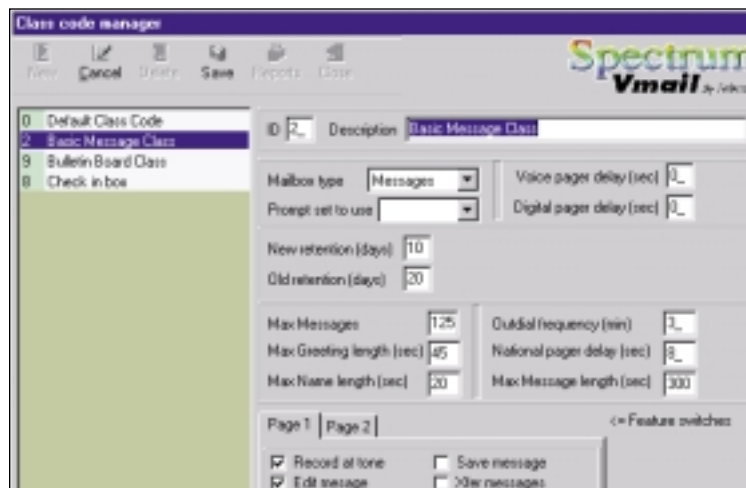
Class code manager

New Cancel Delete Save Reports Close

Spectrum Vmail by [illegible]

0 Default Class Code
2 Basic Message Class
9 Bulletin Board Class
8 Check in box

ID 2_ Description Basic Message Class

Mailbox type Messages
Prompt set to use

Voice pager delay (sec) 0_
Digital pager delay (sec) 0_

New retention (days) 10
Old retention (days) 20

Max Messages 125
Max Greeting length (sec) 45
Max Name length (sec) 20

Outdial frequency (min) 3_
National pager delay (sec) 8_
Max Message length (sec) 300

Page 1 Page 2

<= Feature switches

Record at tone
Edit message
Save message
Xfer messages